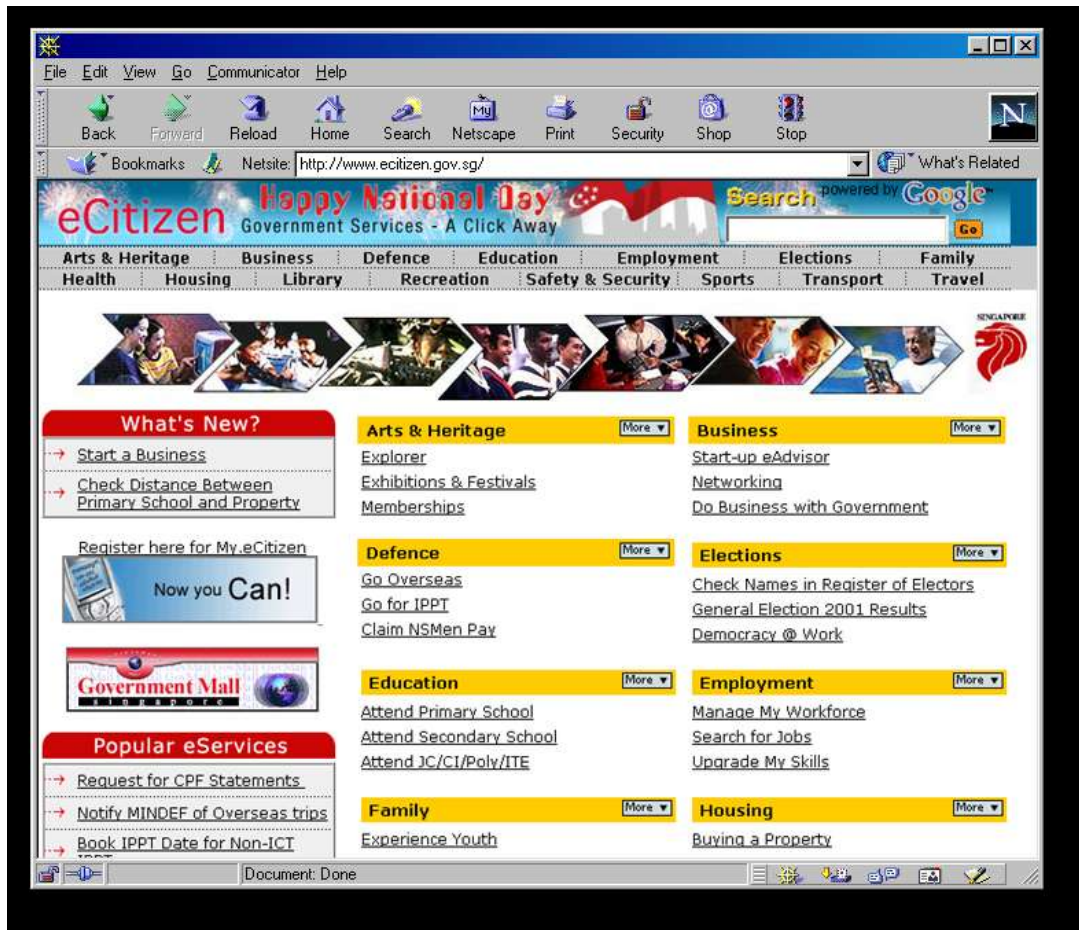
File Edit View Go Communicator Help

Back Forward Reload Home Search Netscape Print Security Shop Stop

Bookmarks Netsite: http://www.ecitizen.gov.sg/ What's Related

eCitizen Happy National Day Government Services - A Click Away

Search powered by Google

Go

Arts & Heritage | Business | Defence | Education | Employment | Elections | Family
Health | Housing | Library | Recreation | Safety & Security | Sports | Transport | Travel

SINGAPORE

What's New?
Start a Business
Check Distance Between Primary School and Property

Register here for My.eCitizen
Now you Can!

Government Mall singapore

Popular eServices
Request for CPF Statements
Notify MINDEF of Overseas trips
Book IPPT Date for Non-ICT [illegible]

Arts & Heritage More
Explorer
Exhibitions & Festivals
Memberships

Defence More
Go Overseas
Go for IPPT
Claim NSMen Pay

Education More
Attend Primary School
Attend Secondary School
Attend JC/CI/Poly/ITE

Family More
Experience Youth

Business More
Start-up eAdvisor
Networking
Do Business with Government

Elections More
Check Names in Register of Electors
General Election 2001 Results
Democracy @ Work

Employment More
Manage My Workforce
Search for Jobs
Upgrade My Skills

Housing More
Buying a Property

Document: Done